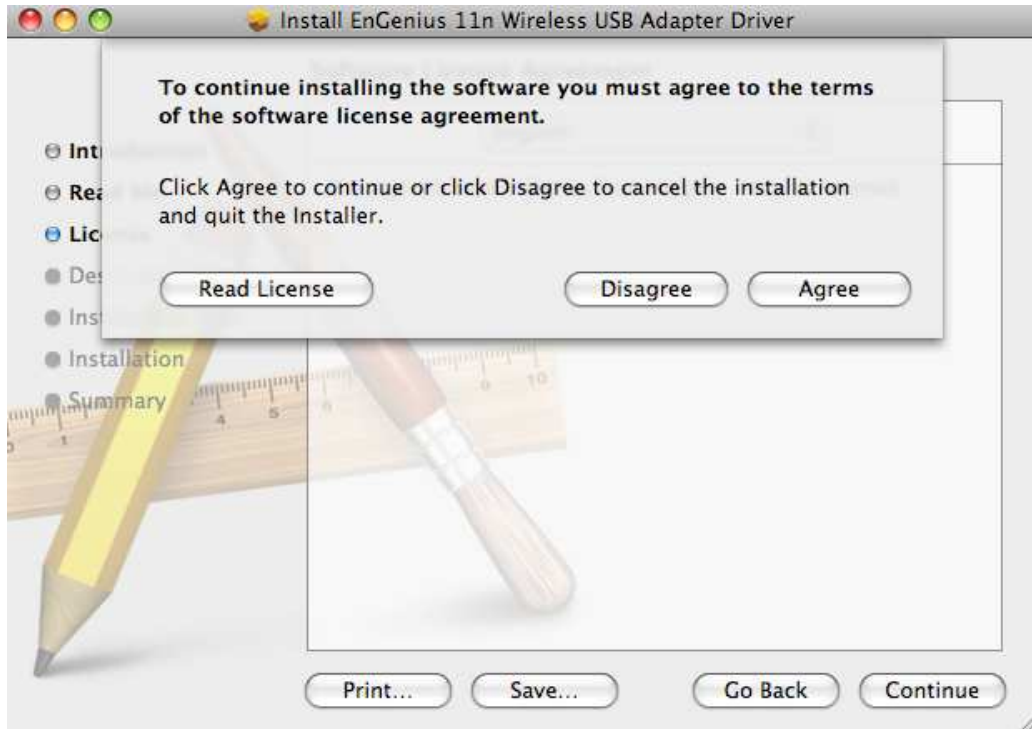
Install EnGenius 11n Wireless USB Adapter Driver

To continue installing the software you must agree to the terms of the software license agreement.

Click Agree to continue or click Disagree to cancel the installation and quit the Installer.

Read License

Disagree

Agree

Int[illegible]
Rea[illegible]
Lic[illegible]
De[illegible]
Ins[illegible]
Installation
Summary

Print...

Save...

Go Back

Continue